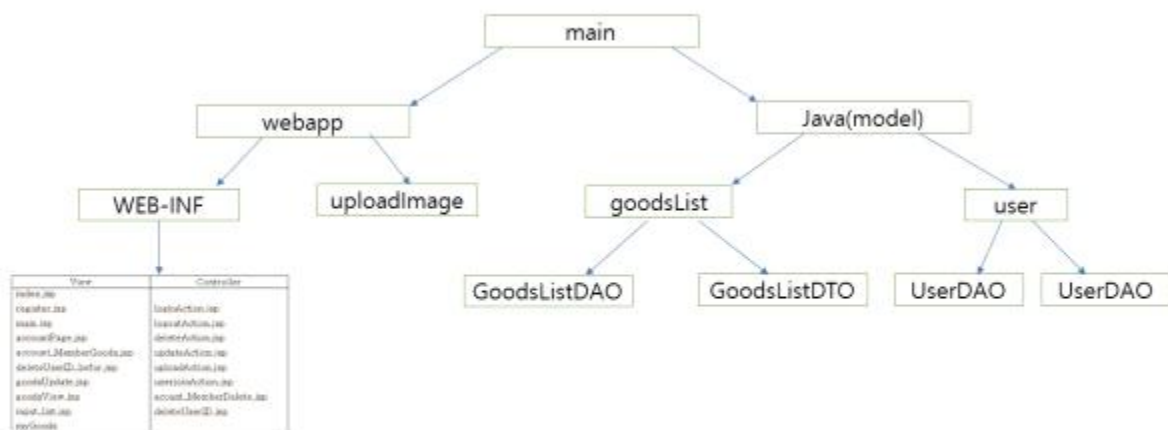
main

webapp

Java(model)

WEB-INF

uploadImage

goodsList

user

GoodsListDAO

GoodsListDTO

UserDAO

UserDAO

| View | Controller |
|---|---|
| index.jsp | |
| register.jsp | loginAction.jsp |
| main.jsp | logoutAction.jsp |
| accountPage.jsp | deleteAction.jsp |
| account_MemberGoods.jsp | updateAction.jsp |
| deleteUserID_befor.jsp | uploadAction.jsp |
| goodsUpdate.jsp | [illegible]Action.jsp |
| goodsView.jsp | account_MemberDelete.jsp |
| input_list.jsp | deleteUserID.jsp |
| myGoods | |